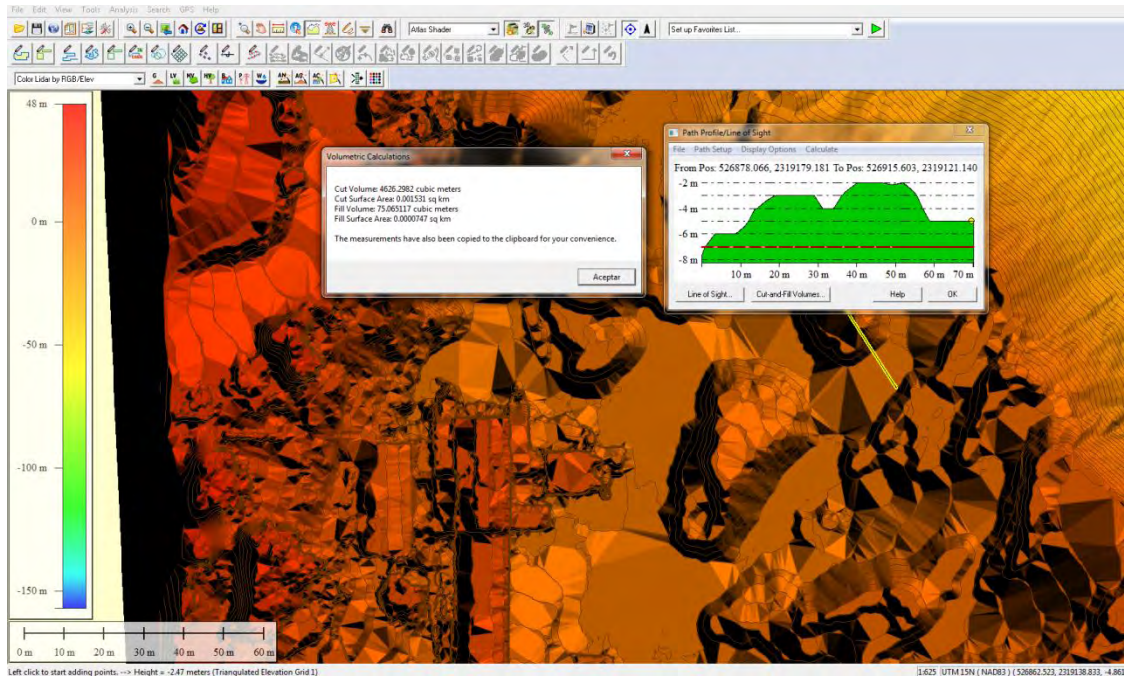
File Edit View Tools Analysis Search GPS Help

Atlas Shader

Set up Favorites List...

Color Lidar by RGB/Elev

48 m

0 m

-50 m

-100 m

-150 m

0 m 10 m 20 m 30 m 40 m 50 m 60 m

Volumetric Calculations

Cut Volume: 4626.2982 cubic meters
Cut Surface Area: 0.001531 sq km
Fill Volume: 75.065117 cubic meters
Fill Surface Area: 0.0000747 sq km

The measurements have also been copied to the clipboard for your convenience.

Aceptar

Path Profile/Line of Sight

File Path Setup Display Options Calculate

From Pos: 526878.066, 2319179.181 To Pos: 526915.603, 2319121.140

-2 m
-4 m
-6 m
-8 m

10 m 20 m 30 m 40 m 50 m 60 m 70 m

Line of Sight... Cut-and-Fill Volumes... Help OK

Left click to start adding points. --> Height = -2.47 meters (Triangulated Elevation Grid 1)

1:625 UTM 15N ( NAD83 ) ( 526862.523, 2319138.833, -4.861